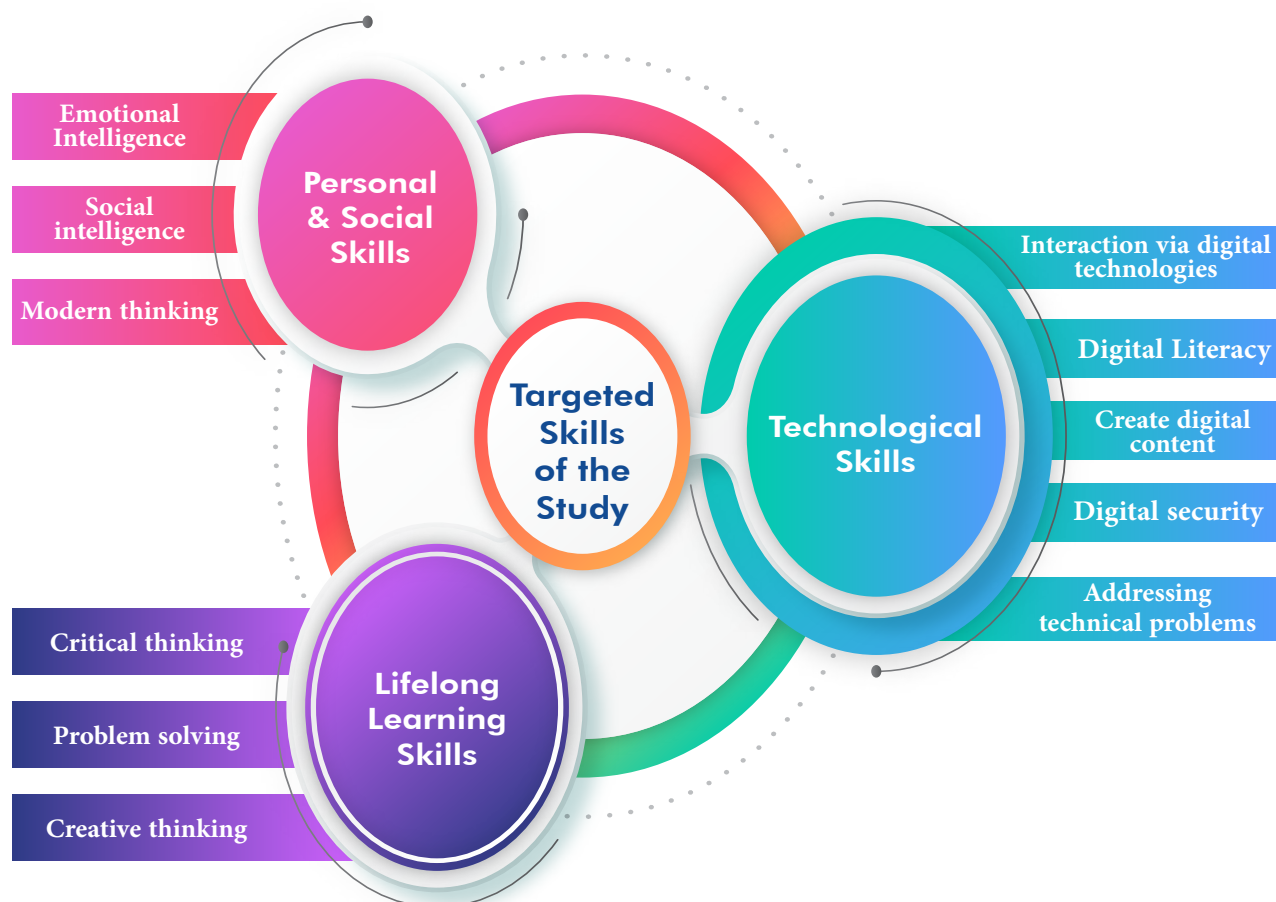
Emotional Intelligence

Social intelligence

Modern thinking

Personal & Social Skills

Targeted Skills of the Study

Technological Skills

Interaction via digital technologies

Digital Literacy

Create digital content

Digital security

Addressing technical problems

Lifelong Learning Skills

Critical thinking

Problem solving

Creative thinking